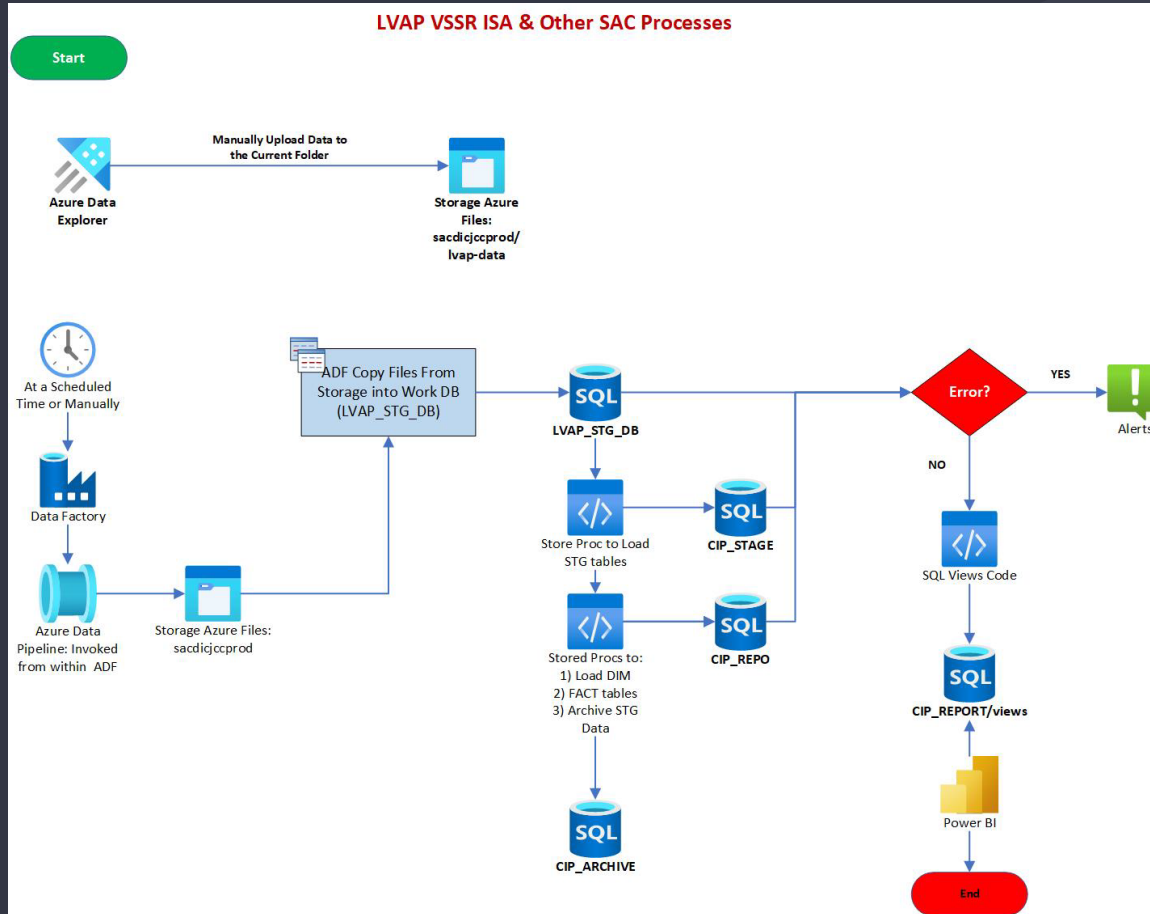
LVAP VSSR ISA & Other SAC Processes

Start

Azure Data Explorer

Manually Upload Data to the Current Folder

Storage Azure Files: sacdicjccprod/ lvap-data

At a Scheduled Time or Manually

Data Factory

Azure Data Pipeline: Invoked from within ADF

Storage Azure Files: sacdicjccprod

ADF Copy Files From Storage into Work DB (LVAP_STG_DB)

SQL
LVAP_STG_DB

Store Proc to Load STG tables

SQL
CIP_STAGE

Stored Procs to:
1) Load DIM
2) FACT tables
3) Archive STG Data

SQL
CIP_REPO

SQL
CIP_ARCHIVE

Error?

YES

Alerts

NO

SQL Views Code

SQL
CIP_REPORT/views

Power BI

End